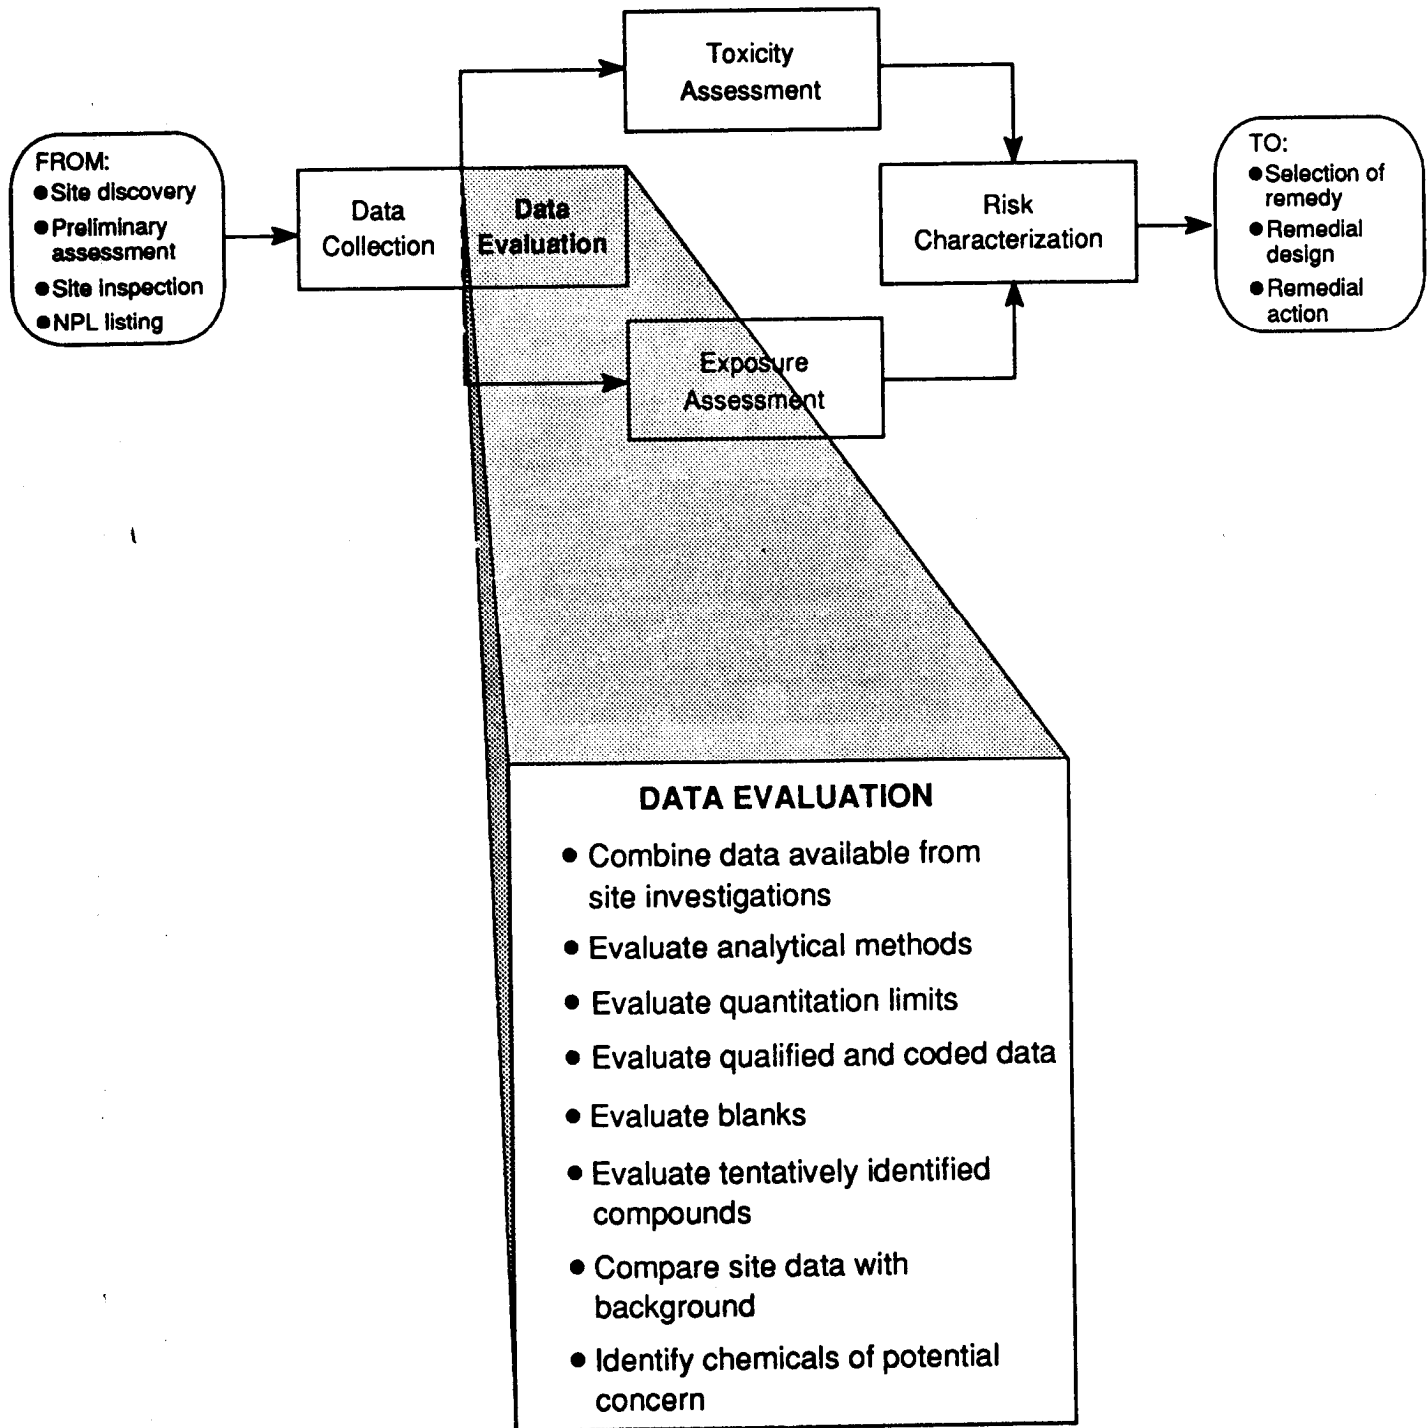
FROM:
● Site discovery
● Preliminary assessment
● Site inspection
● NPL listing

Data Collection

Data Evaluation

Toxicity Assessment

Exposure Assessment

Risk Characterization

TO:
● Selection of remedy
● Remedial design
● Remedial action

DATA EVALUATION
● Combine data available from site investigations
● Evaluate analytical methods
● Evaluate quantitation limits
● Evaluate qualified and coded data
● Evaluate blanks
● Evaluate tentatively identified compounds
● Compare site data with background
● Identify chemicals of potential concern